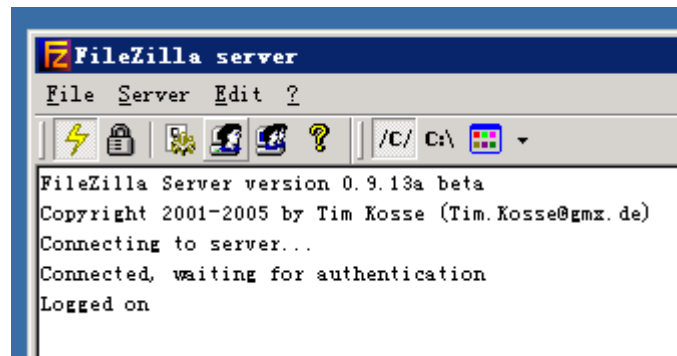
FileZilla server

File Server Edit ?

/C/ C:\

FileZilla Server version 0.9.13a beta
Copyright 2001-2005 by Tim Kosse (Tim.Kosse@gmx.de)
Connecting to server...
Connected, waiting for authentication
Logged on